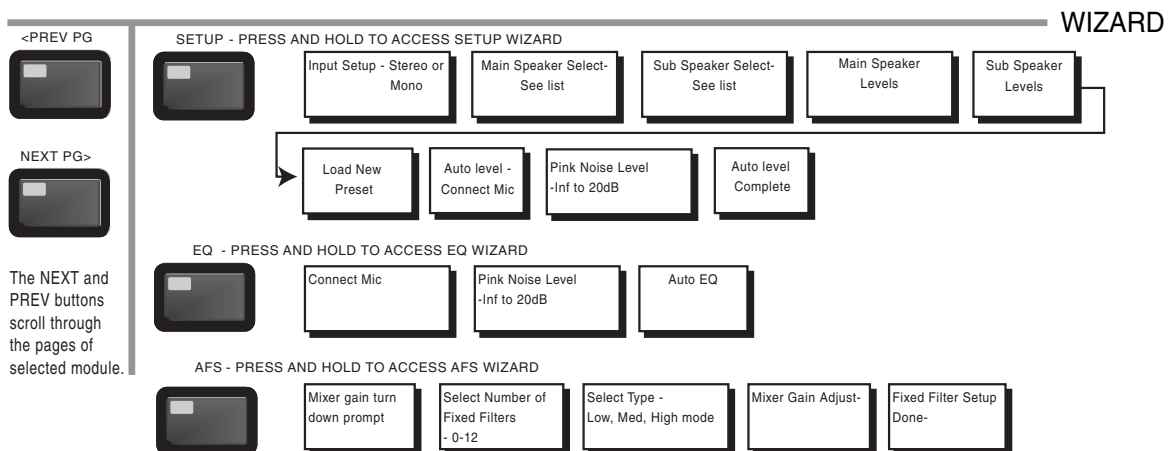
WIZARD

<PREV PG

NEXT PG>

The NEXT and PREV buttons scroll through the pages of selected module.

SETUP - PRESS AND HOLD TO ACCESS SETUP WIZARD

Input Setup - Stereo or Mono

Main Speaker Select- See list

Sub Speaker Select- See list

Main Speaker Levels

Sub Speaker Levels

Load New Preset

Auto level - Connect Mic

Pink Noise Level -Inf to 20dB

Auto level Complete

EQ - PRESS AND HOLD TO ACCESS EQ WIZARD

Connect Mic

Pink Noise Level -Inf to 20dB

Auto EQ

AFS - PRESS AND HOLD TO ACCESS AFS WIZARD

Mixer gain turn down prompt

Select Number of Fixed Filters - 0-12

Select Type - Low, Med, High mode

Mixer Gain Adjust-

Fixed Filter Setup Done-